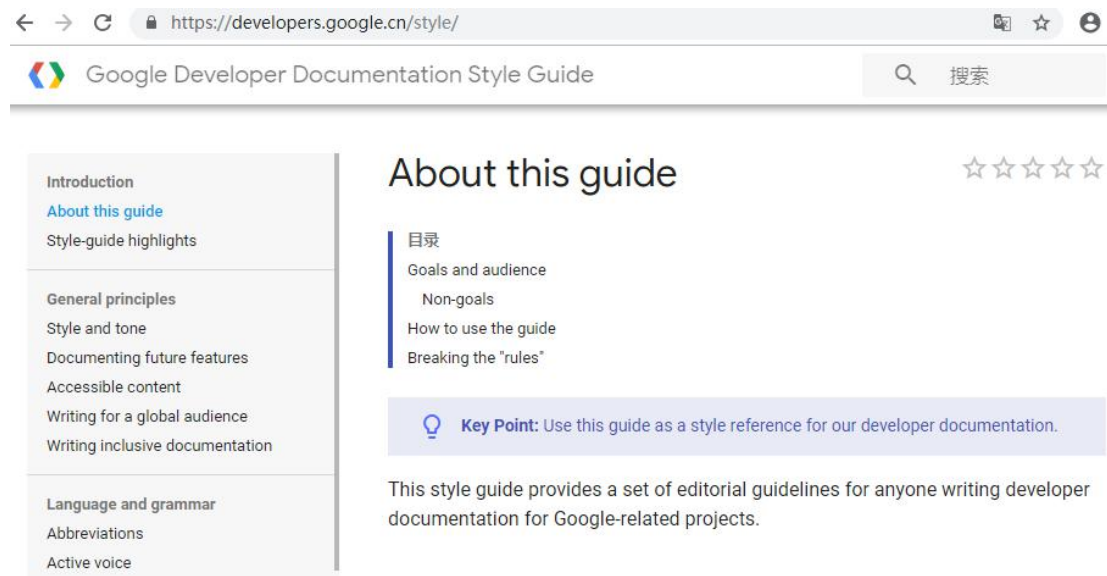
https://developers.google.cn/style/

Google Developer Documentation Style Guide

搜索

Introduction
About this guide
Style-guide highlights

General principles
Style and tone
Documenting future features
Accessible content
Writing for a global audience
Writing inclusive documentation

Language and grammar
Abbreviations
Active voice

About this guide

目录
Goals and audience
Non-goals
How to use the guide
Breaking the "rules"

Key Point: Use this guide as a style reference for our developer documentation.

This style guide provides a set of editorial guidelines for anyone writing developer documentation for Google-related projects.